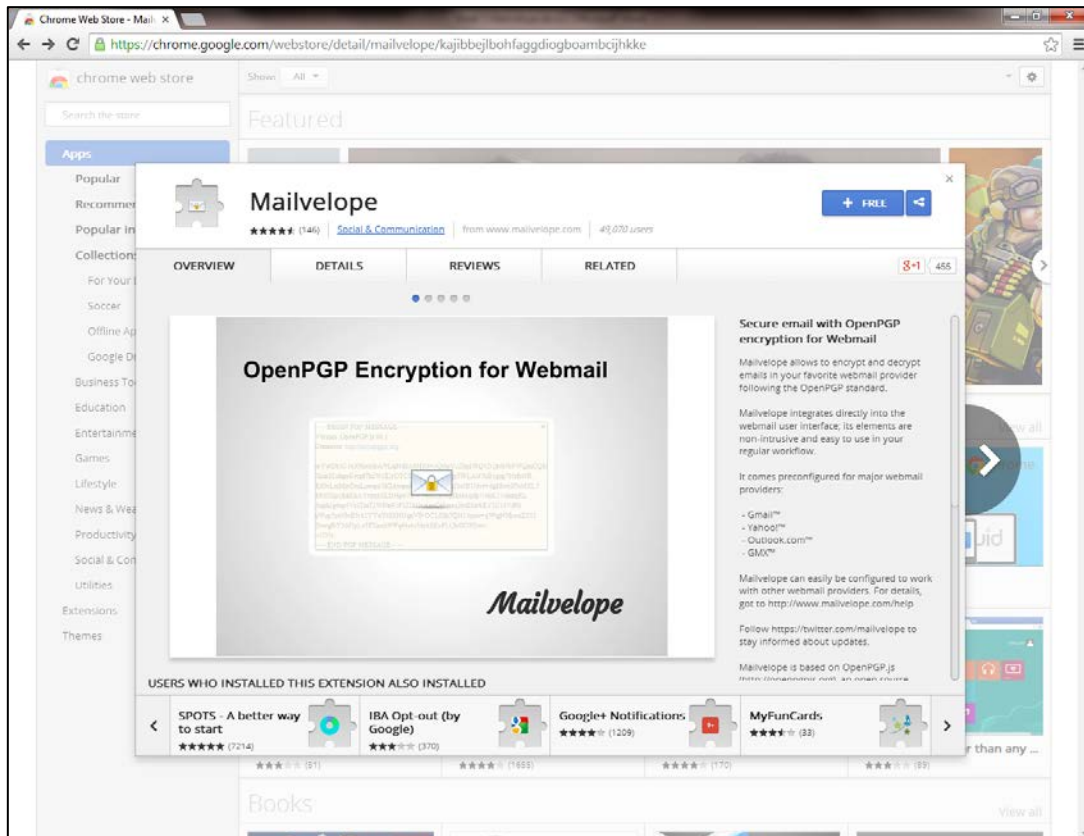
Chrome Web Store - Mail ×

https://chrome.google.com/webstore/detail/mailvelope/kajibbejlbohfaggdiogboambcijhkke

chrome web store

Search the store

Show: All

Featured

Apps

Popular

Recommen

Popular in

Collection

For Your

Soccer

Offline Ap

Google D

Business To

Education

Entertainme

Games

Lifestyle

News & Wea

Productivity

Social & Co

Utilities

Extensions

Themes

Mailvelope

★★★★ (146) Social & Communication from www.mailvelope.com 49,070 users

+ FREE

OVERVIEW DETAILS REVIEWS RELATED

8+1 455

OpenPGP Encryption for Webmail

Mailvelope

Secure email with OpenPGP encryption for Webmail

Mailvelope allows to encrypt and decrypt emails in your favorite webmail provider following the OpenPGP standard.

Mailvelope integrates directly into the webmail user interface; its elements are non-intrusive and easy to use in your regular workflow.

It comes preconfigured for major webmail providers:

- Gmail™
- Yahoo!™
- Outlook.com™
- GMX™

Mailvelope can easily be configured to work with other webmail providers. For details, got to http://www.mailvelope.com/help

Follow https://twitter.com/mailvelope to stay informed about updates.

Mailvelope is based on OpenPGP.js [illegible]

View all

uid

USERS WHO INSTALLED THIS EXTENSION ALSO INSTALLED

SPOTS - A better way to start ★★★★★ (7214)

IBA Opt-out (by Google) ★★★ (370)

Google+ Notifications ★★★★ (1209)

MyFunCards ★★★★ (33)

r than any ...

(81) (1653) (170) (89)

Books

View all